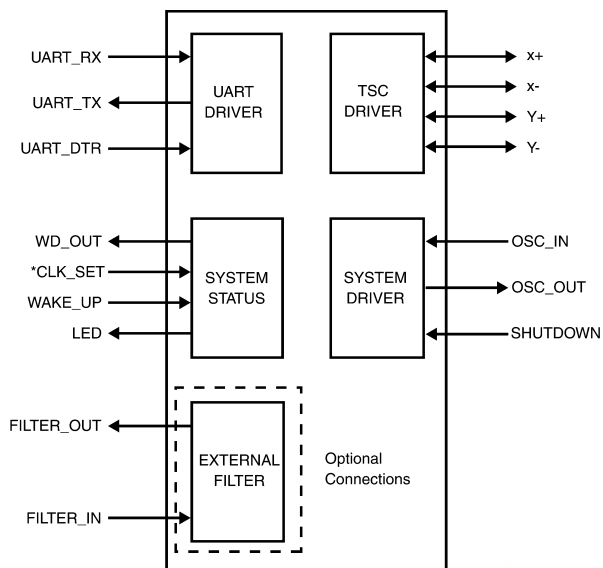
UART_RX
UART_TX
UART_DTR

UART DRIVER

TSC DRIVER

x+
x-
Y+
Y-

WD_OUT
*CLK_SET
WAKE_UP
LED

SYSTEM STATUS

SYSTEM DRIVER

OSC_IN
OSC_OUT
SHUTDOWN

FILTER_OUT
FILTER_IN

EXTERNAL FILTER

Optional Connections